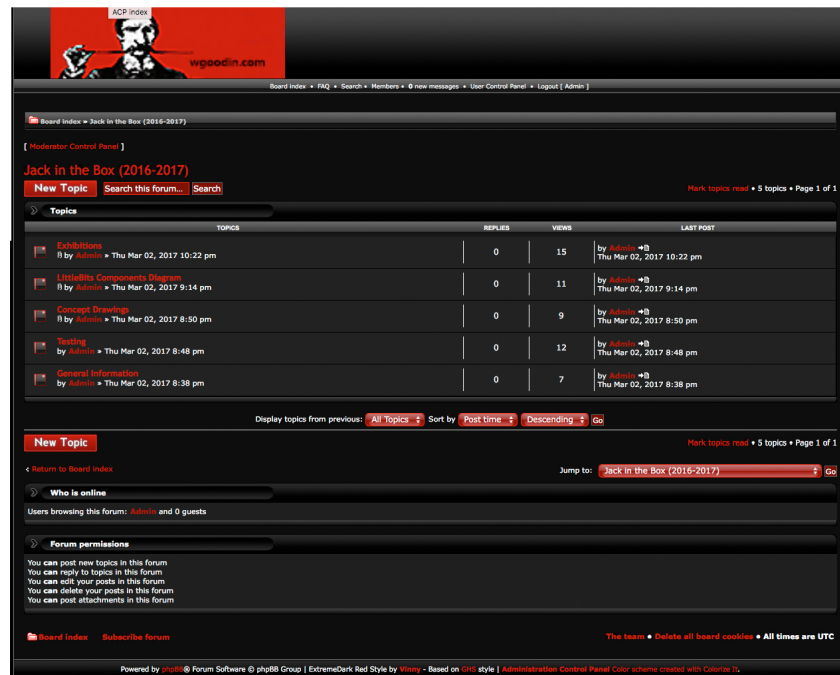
ACP index

wooodin.com

Board index • FAQ • Search • Members • 0 new messages • User Control Panel • Logout [ Admin ]

Board index » Jack in the Box (2016-2017)

[ Moderator Control Panel ]

Jack in the Box (2016-2017)

New Topic | Search this forum... | Search

Mark topics read • 5 topics • Page 1 of 1

Topics

| TOPICS | REPLIES | VIEWS | LAST POST |
|---|---|---|---|
| Exhibitions by Admin » Thu Mar 02, 2017 10:22 pm | 0 | 15 | by Admin Thu Mar 02, 2017 10:22 pm |
| LittleBits Components Diagram by Admin » Thu Mar 02, 2017 9:14 pm | 0 | 11 | by Admin Thu Mar 02, 2017 9:14 pm |
| Concept Drawings by Admin » Thu Mar 02, 2017 8:50 pm | 0 | 9 | by Admin Thu Mar 02, 2017 8:50 pm |
| Testing by Admin » Thu Mar 02, 2017 8:48 pm | 0 | 12 | by Admin Thu Mar 02, 2017 8:48 pm |
| General Information by Admin » Thu Mar 02, 2017 8:38 pm | 0 | 7 | by Admin Thu Mar 02, 2017 8:38 pm |

Display topics from previous: All Topics Sort by Post time Descending Go

New Topic

Mark topics read • 5 topics • Page 1 of 1

Return to Board index

Jump to: Jack in the Box (2016-2017) Go

Who is online

Users browsing this forum: Admin and 0 guests

Forum permissions

You can post new topics in this forum
You can reply to topics in this forum
You can edit your posts in this forum
You can delete your posts in this forum
You can post attachments in this forum

Board index Subscribe forum

The team • Delete all board cookies • All times are UTC

Powered by phpBB® Forum Software © phpBB Group | ExtremeDark Red Style by Vinny - Based on GHS style | Administration Control Panel Color scheme created with Colorize It.